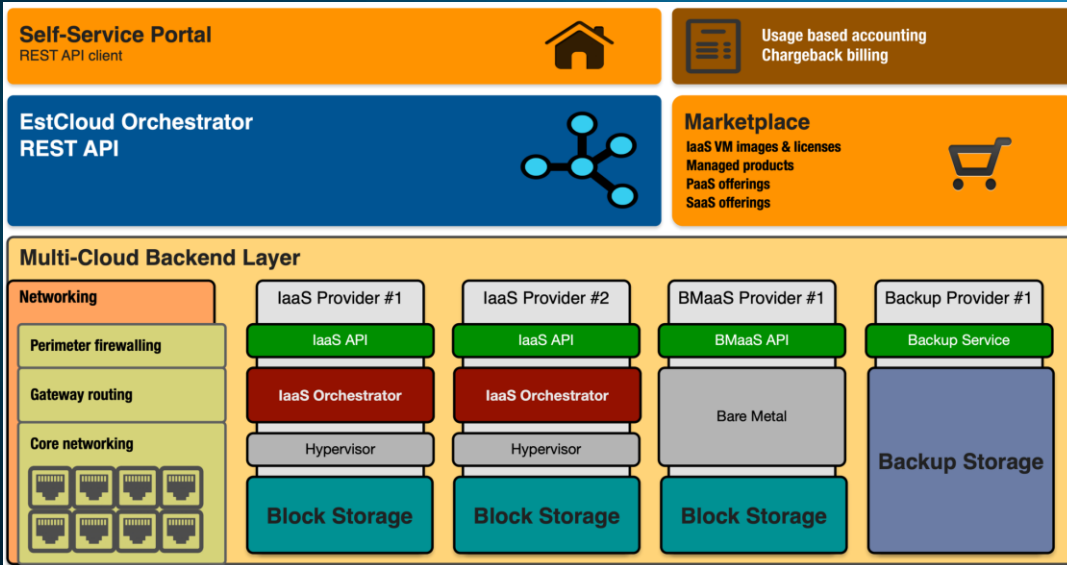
Self-Service Portal
REST API client

Usage based accounting
Chargeback billing

EstCloud Orchestrator
REST API

Marketplace
IaaS VM images & licenses
Managed products
PaaS offerings
SaaS offerings

Multi-Cloud Backend Layer

Networking

Perimeter firewalling

Gateway routing

Core networking

IaaS Provider #1
IaaS API
IaaS Orchestrator
Hypervisor
Block Storage

IaaS Provider #2
IaaS API
IaaS Orchestrator
Hypervisor
Block Storage

BMaaS Provider #1
BMaaS API
Bare Metal
Block Storage

Backup Provider #1
Backup Service
Backup Storage